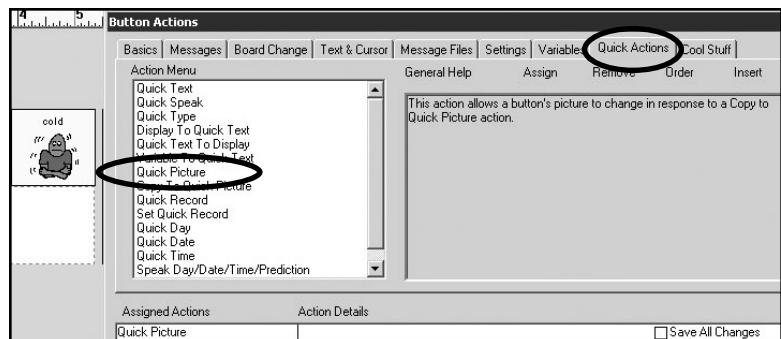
4 5

Button Actions

Basics | Messages | Board Change | Text & Cursor | Message Files | Settings | Variables | Quick Actions | Cool Stuff

Action Menu

General Help Assign Remove Order Insert

Quick Text
Quick Speak
Quick Type
Display To Quick Text
Quick Text To Display
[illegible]
Quick Picture
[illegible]
Quick Record
Set Quick Record
Quick Day
Quick Date
Quick Time
Speak Day/Date/Time/Prediction

This action allows a button's picture to change in response to a Copy to Quick Picture action.

cold

Assigned Actions Action Details

Quick Picture

Save All Changes